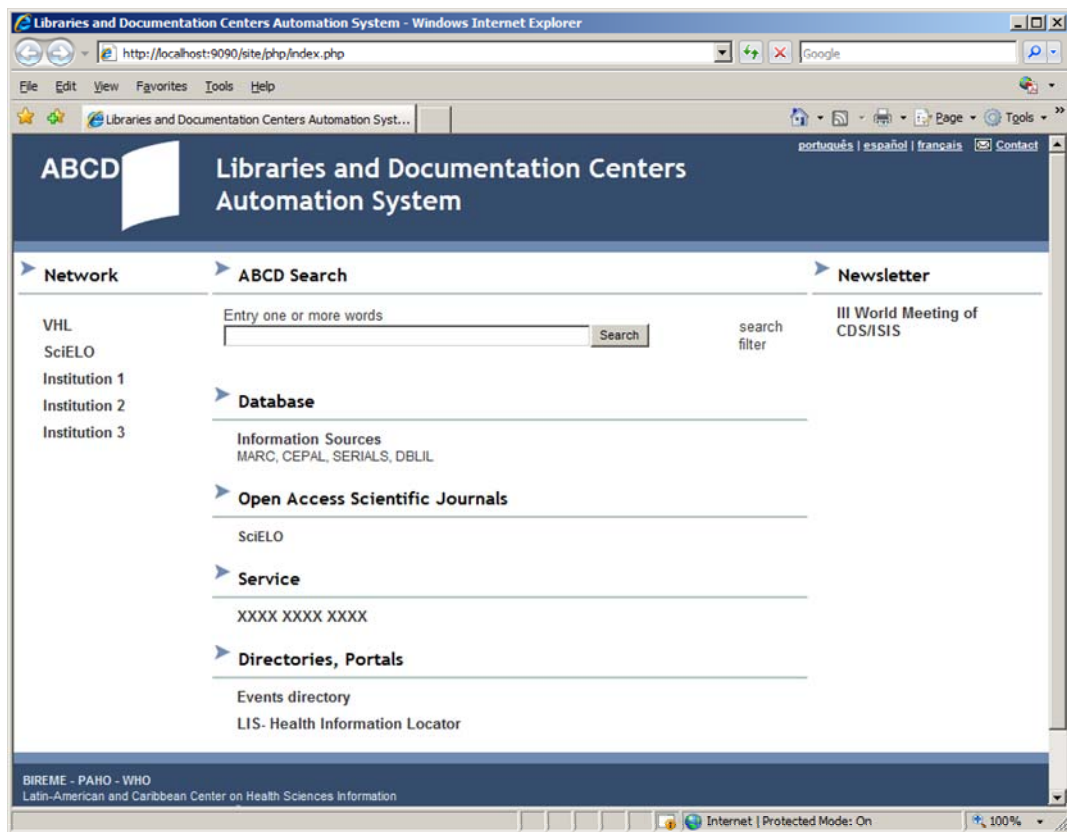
Libraries and Documentation Centers Automation System - Windows Internet Explorer

http://localhost:9090/site/php/index.php

Google

File Edit View Favorites Tools Help

Libraries and Documentation Centers Automation Syst...

Page Tools

português | español | français Contact

ABCD

Libraries and Documentation Centers Automation System

Network

VHL
SciELO
Institution 1
Institution 2
Institution 3

ABCD Search

Entry one or more words

Search

search filter

Database

Information Sources
MARC, CEPAL, SERIALS, DBLIL

Open Access Scientific Journals

SciELO

Service

XXXX XXXX XXXX

Directories, Portals

Events directory
LIS- Health Information Locator

Newsletter

III World Meeting of CDS/ISIS

BIREME - PAHO - WHO
Latin-American and Caribbean Center on Health Sciences Information

Internet | Protected Mode: On

100%